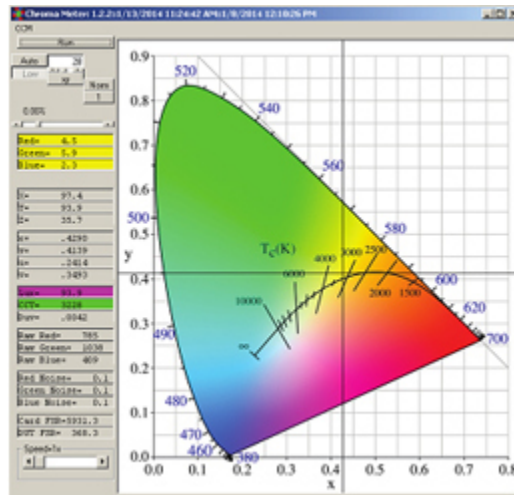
Chroma Meter: 1.2.2 t1/13/2014 11:24:42 AM t1/8/2014 12:10:26 PM

COM

Run

Auto 20

Low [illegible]

Norm

0.00%

Red= 6.5
Green= 5.9
Blue= 2.3

X= 97.4
Y= 93.9
Z= 35.7

x= .4290
y= .4139
u= .2414
v= .3493

Lux= 93.9
CCT= 3228
Duv= .0042

Raw Red= 765
Raw Green= 1038
Raw Blue= 409

Red Noise= 0.1
Green Noise= 0.1
Blue Noise= 0.1

Card FSR=5931.3
DUT FSR= 368.3

Speed=1s

0.9
0.8
0.7
0.6
0.5
0.4
0.3
0.2
0.1
0.0
y

520
540
560
500
580
600
620
700
490
480
470
460
380

$T_c$(K)
10000
6000
4000
3000
2500
2000
1500
∞

0.0 0.1 0.2 0.3 0.4 0.5 0.6 0.7 0.8
x